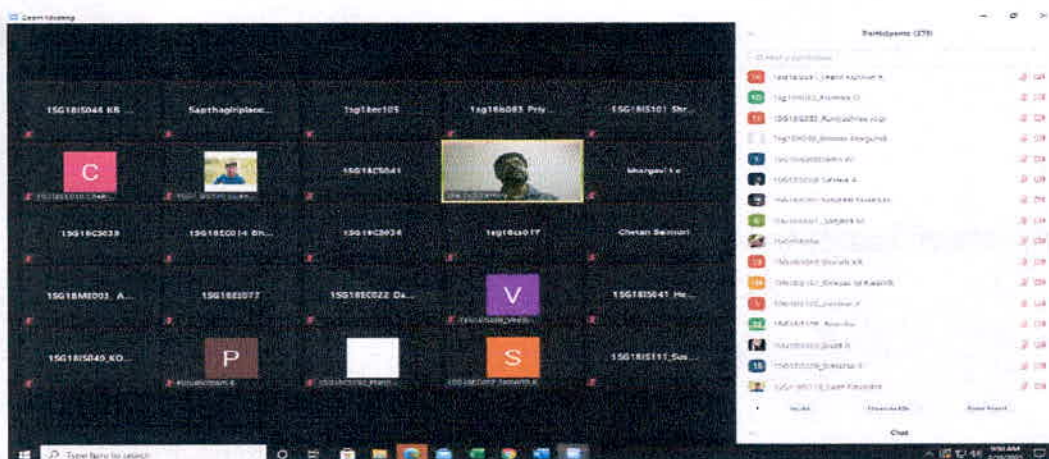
Zoom Meeting

Participants (379)

1SG18IS044 KB ...
Sapthagiriplace...
1sg18ec105
1sg18is085 Priy...
1SG18IS101 Shr...

C
1SG18EC041
Bhargavi t c

1SG18CS039
1SG18EC014 Sh...
1SG18CS034
1sg18cs017
Chetan Belmori

1SG18ME003_A...
1SG18EI077
1SG18EC022 Da...
V
1SG18IS041 He...

1SG18IS040_KO...
P
S
1SG18IS111_Sus...

Type here to search

Chat